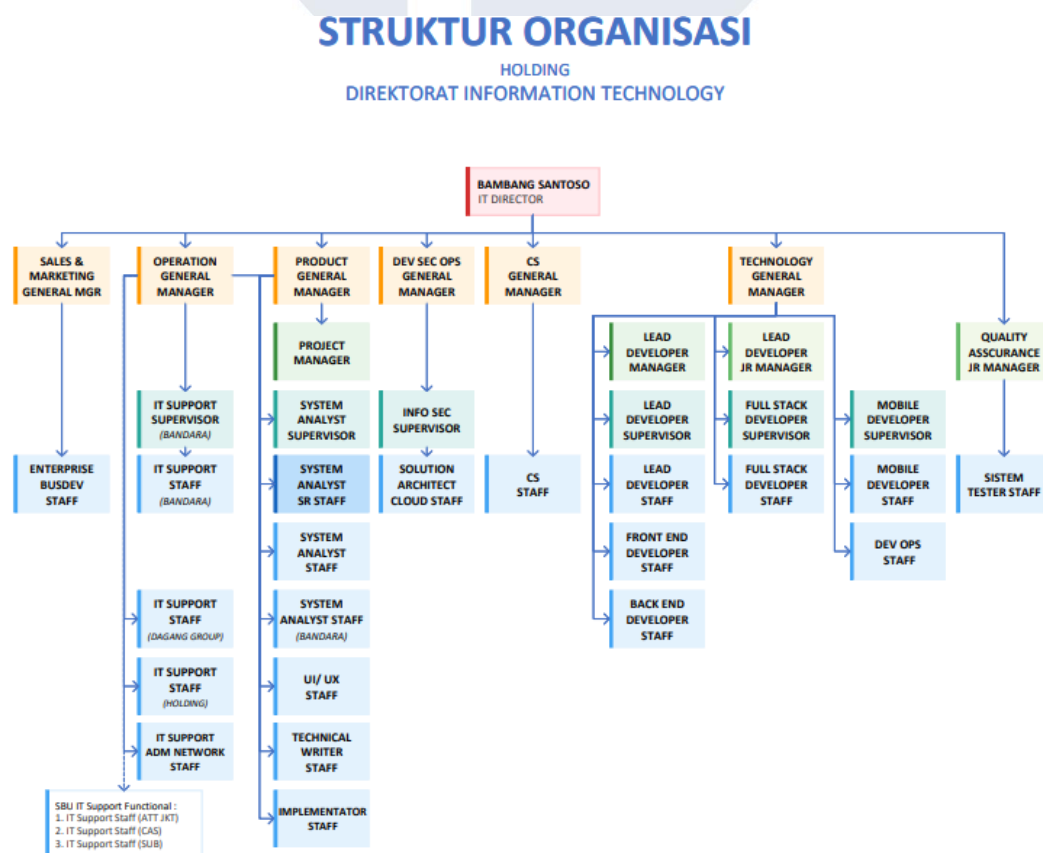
STRUKTUR ORGANISASI

HOLDING
DIREKTORAT INFORMATION TECHNOLOGY

BAMBANG SANTOSO
IT DIRECTOR

SALES & MARKETING GENERAL MGR

ENTERPRISE BUSDEV STAFF

OPERATION GENERAL MANAGER

IT SUPPORT SUPERVISOR (BANDARA)

IT SUPPORT STAFF (BANDARA)

IT SUPPORT STAFF (DAGANG GROUP)

IT SUPPORT STAFF (HOLDING)

IT SUPPORT ADM NETWORK STAFF

SBU IT Support Functional :
1. IT Support Staff (ATT JKT)
2. IT Support Staff (CAS)
3. IT Support Staff (SUB)

PRODUCT GENERAL MANAGER

PROJECT MANAGER

SYSTEM ANALYST SUPERVISOR

SYSTEM ANALYST SR STAFF

SYSTEM ANALYST STAFF

SYSTEM ANALYST STAFF (BANDARA)

UI/ UX STAFF

TECHNICAL WRITER STAFF

IMPLEMENTATOR STAFF

DEV SEC OPS GENERAL MANAGER

INFO SEC SUPERVISOR

SOLUTION ARCHITECT CLOUD STAFF

CS GENERAL MANAGER

CS STAFF

TECHNOLOGY GENERAL MANAGER

LEAD DEVELOPER MANAGER

LEAD DEVELOPER SUPERVISOR

LEAD DEVELOPER STAFF

FRONT END DEVELOPER STAFF

BACK END DEVELOPER STAFF

LEAD DEVELOPER JR MANAGER

FULL STACK DEVELOPER SUPERVISOR

FULL STACK DEVELOPER STAFF

MOBILE DEVELOPER SUPERVISOR

MOBILE DEVELOPER STAFF

DEV OPS STAFF

QUALITY ASSCURANCE JR MANAGER

SISTEM TESTER STAFF